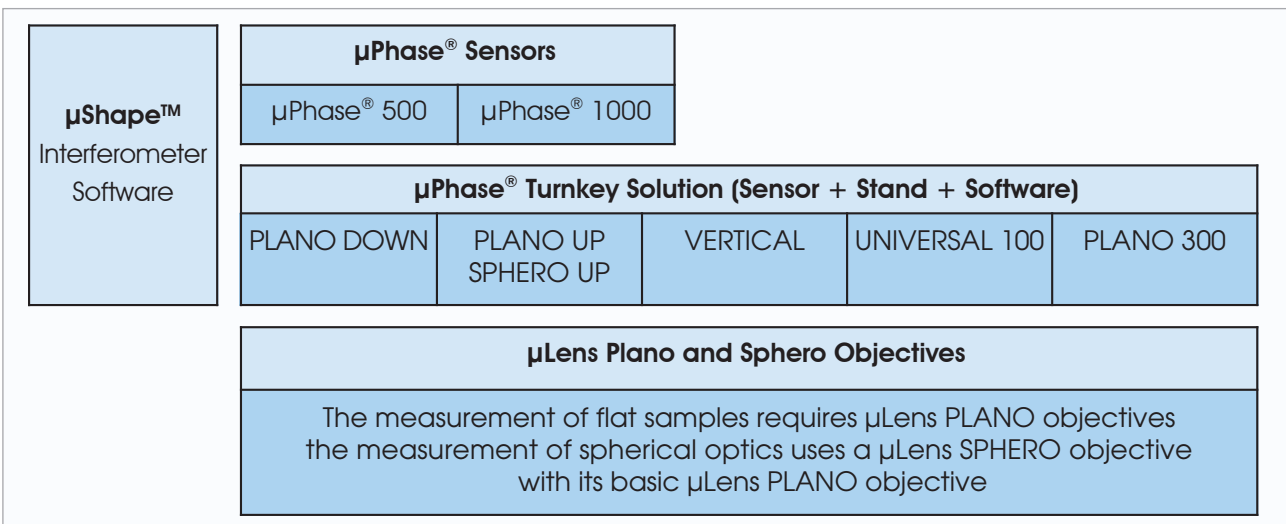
µShape™ Interferometer Software

| µPhase® Sensors | |
|---|---|
| µPhase® 500 | µPhase® 1000 |

| µPhase® Turnkey Solution (Sensor + Stand + Software) | | | | |
|---|---|---|---|---|
| PLANO DOWN | PLANO UP SPHERO UP | VERTICAL | UNIVERSAL 100 | PLANO 300 |

µLens Plano and Sphero Objectives

The measurement of flat samples requires µLens PLANO objectives the measurement of spherical optics uses a µLens SPHERO objective with its basic µLens PLANO objective